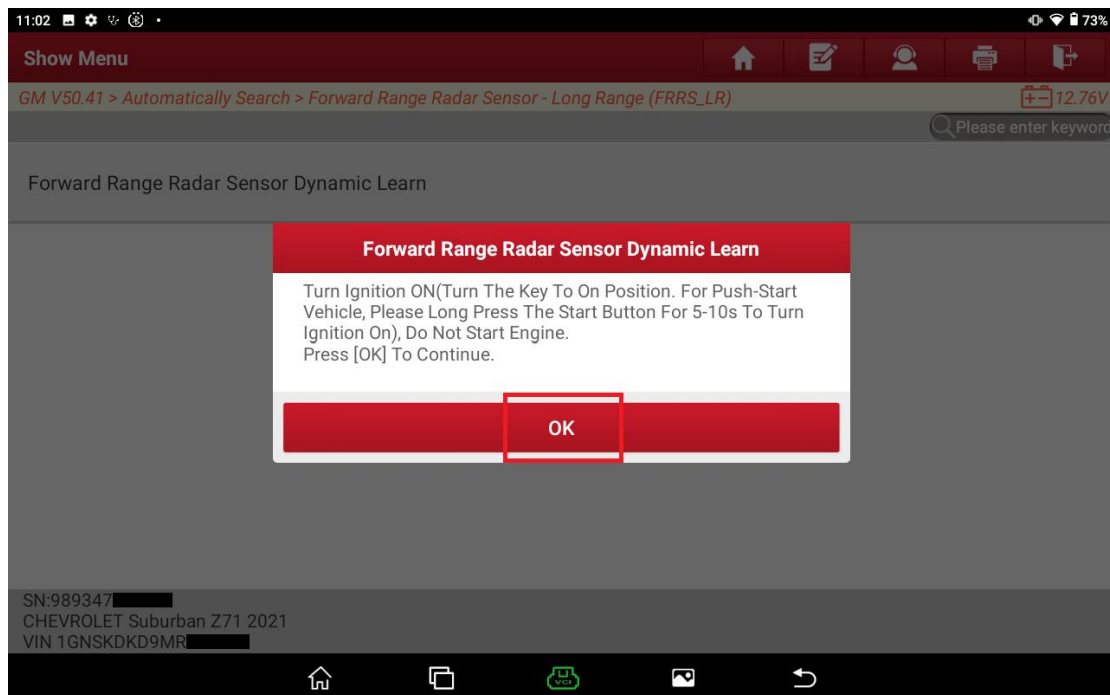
11:02

73%

Show Menu

GM V50.41 > Automatically Search > Forward Range Radar Sensor - Long Range (FRRS_LR)

12.76V

Please enter keyword

Forward Range Radar Sensor Dynamic Learn

Forward Range Radar Sensor Dynamic Learn

Turn Ignition ON(Turn The Key To On Position. For Push-Start Vehicle, Please Long Press The Start Button For 5-10s To Turn Ignition On), Do Not Start Engine.
Press [OK] To Continue.

OK

SN:989347
CHEVROLET Suburban Z71 2021
VIN 1GNSKDKD9MR

VCI